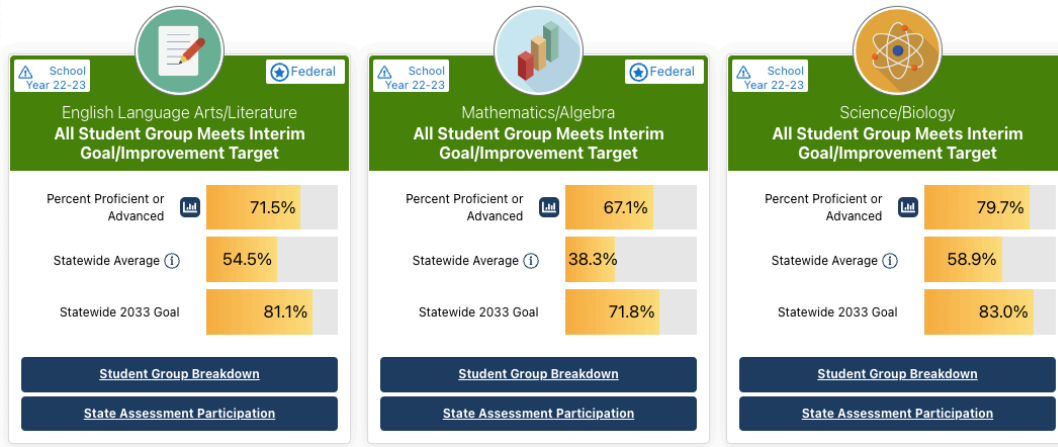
School Year 22-23

Federal

English Language Arts/Literature
All Student Group Meets Interim Goal/Improvement Target

Percent Proficient or Advanced 71.5%

Statewide Average 54.5%

Statewide 2033 Goal 81.1%

Student Group Breakdown

State Assessment Participation

School Year 22-23

Federal

Mathematics/Algebra
All Student Group Meets Interim Goal/Improvement Target

Percent Proficient or Advanced 67.1%

Statewide Average 38.3%

Statewide 2033 Goal 71.8%

Student Group Breakdown

State Assessment Participation

School Year 22-23

Science/Biology
All Student Group Meets Interim Goal/Improvement Target

Percent Proficient or Advanced 79.7%

Statewide Average 58.9%

Statewide 2033 Goal 83.0%

Student Group Breakdown

State Assessment Participation